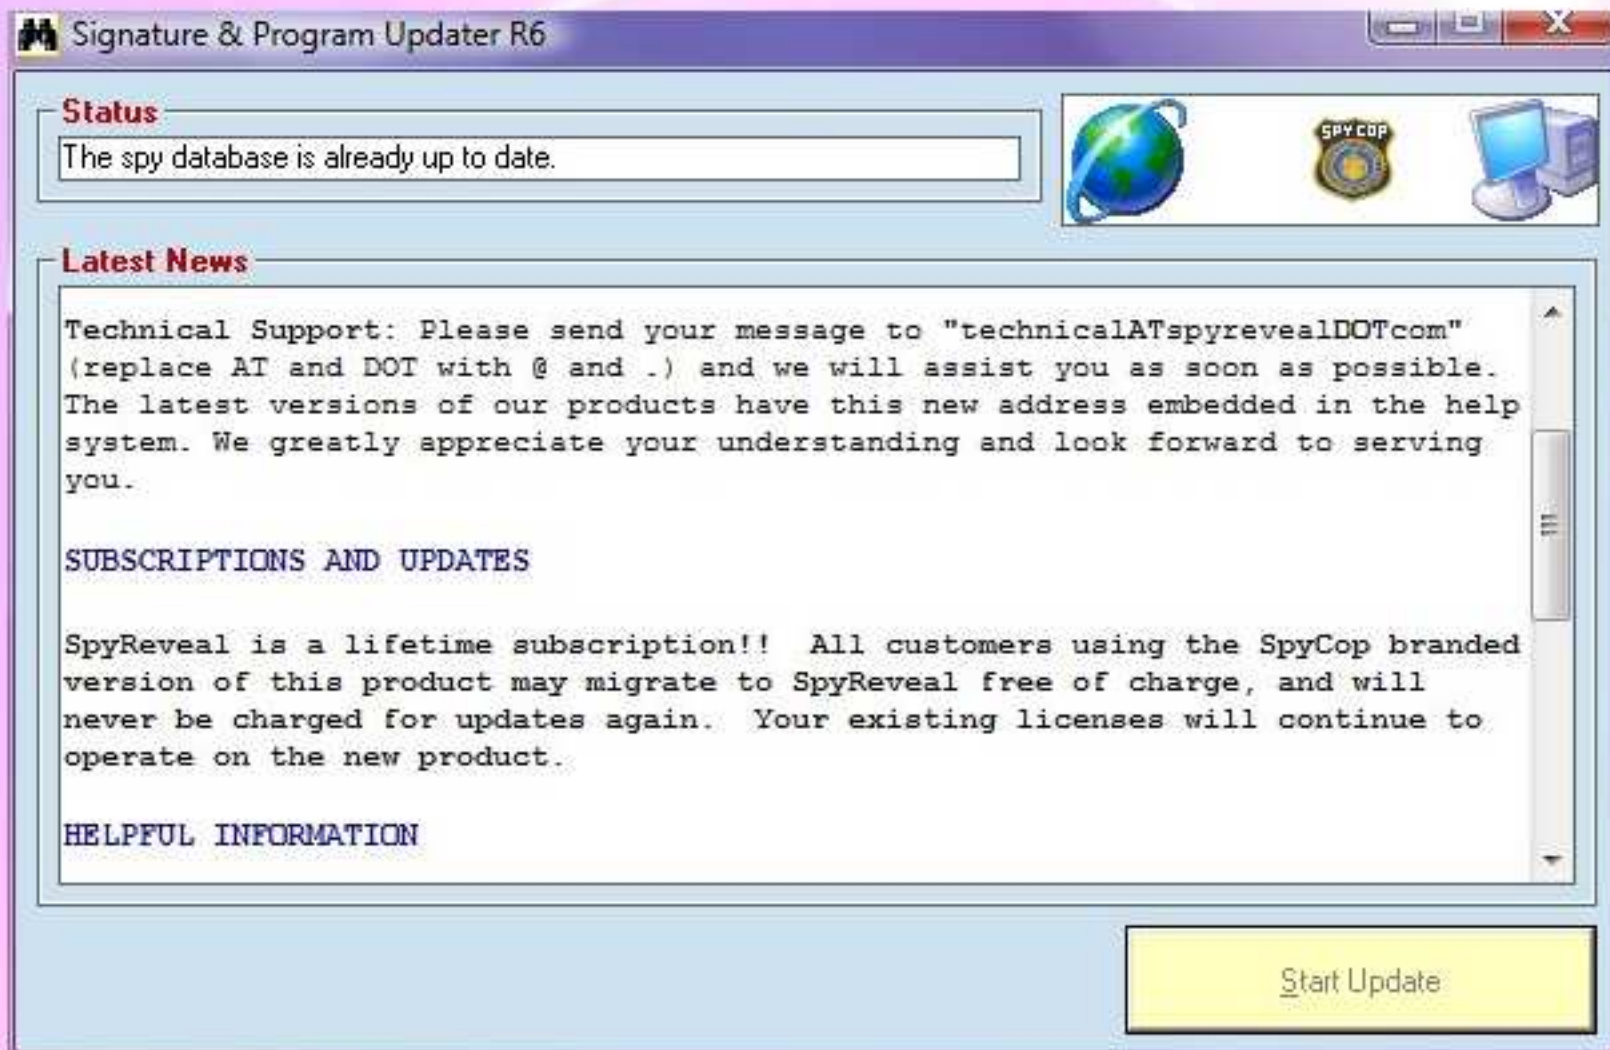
Signature & Program Updater R6

Status

The spy database is already up to date.

SPY COP

Latest News

Technical Support: Please send your message to "technicalATspyrevealDOTcom" (replace AT and DOT with @ and .) and we will assist you as soon as possible. The latest versions of our products have this new address embedded in the help system. We greatly appreciate your understanding and look forward to serving you.

SUBSCRIPTIONS AND UPDATES

SpyReveal is a lifetime subscription!! All customers using the SpyCop branded version of this product may migrate to SpyReveal free of charge, and will never be charged for updates again. Your existing licenses will continue to operate on the new product.

HELPFUL INFORMATION

Start Update